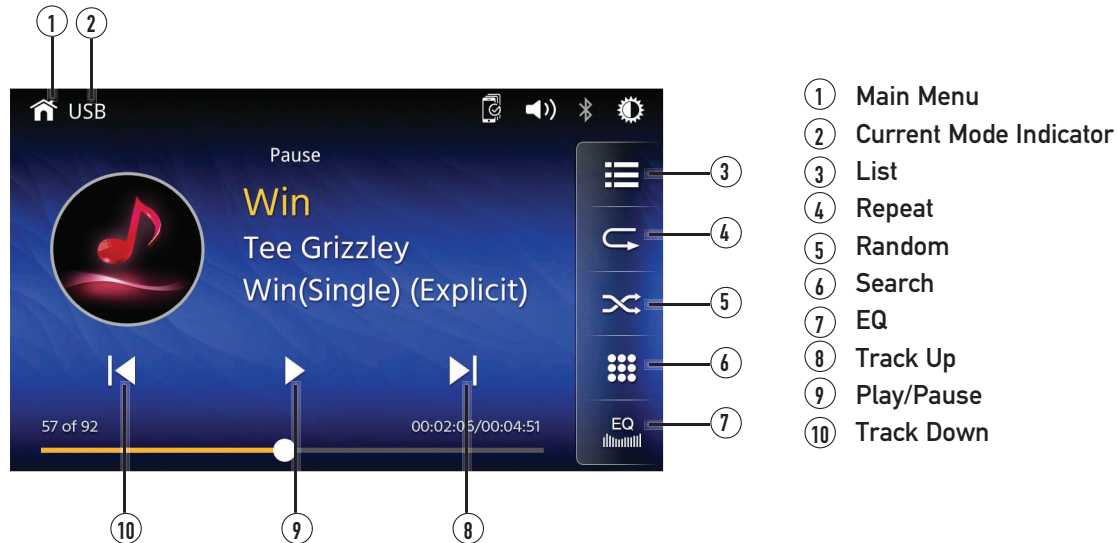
1 2

USB

Pause

Win

Tee Grizzley

Win(Single) (Explicit)

57 of 92

00:02:05/00:04:51

EQ

3
4
5
6
7

10 9 8

1 Main Menu
2 Current Mode Indicator
3 List
4 Repeat
5 Random
6 Search
7 EQ
8 Track Up
9 Play/Pause
10 Track Down